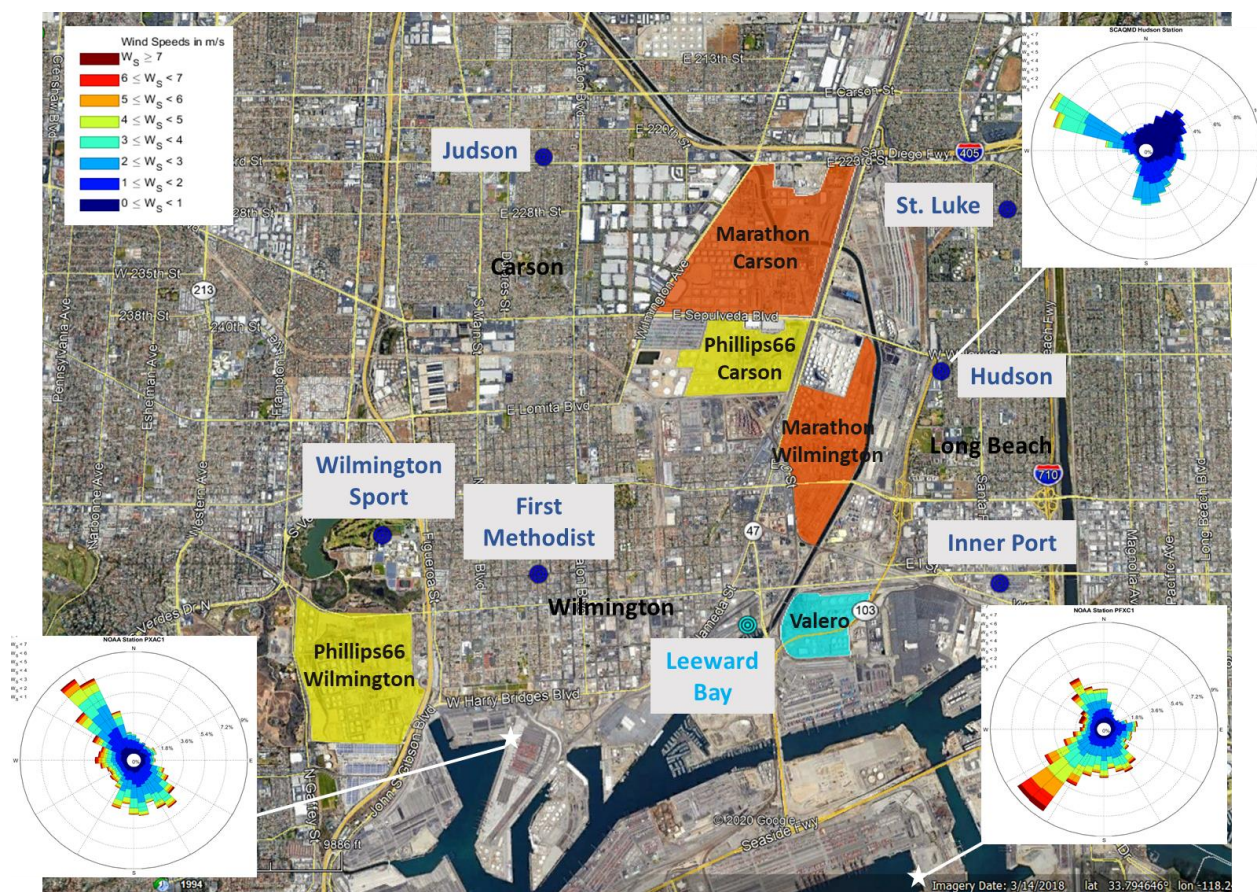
Wind Speeds in m/s
$W_S \geq 7$
$6 \leq W_S < 7$
$5 \leq W_S < 6$
$4 \leq W_S < 5$
$3 \leq W_S < 4$
$2 \leq W_S < 3$
$1 \leq W_S < 2$
$0 \leq W_S < 1$

SCAQMD Hudson Station

NOAA Station PXAC1

NOAA Station PFXC1

Judson

St. Luke

Marathon Carson

Carson

Phillips66 Carson

Hudson

Marathon Wilmington

Long Beach

Wilmington Sport

First Methodist

Inner Port

Wilmington

Valero

Phillips66 Wilmington

Leeward Bay

E 213th St
E Carson St
E 223rd St
San Diego Fwy
405
E 228th St
W 235th St
213
238th St
240th St
E Sepulveda Blvd
E Lomita Blvd
Pennsylvania Ave
Eshelman Ave
Western Ave
Narbonne Ave
Figueroa St
47
710
103
W Harry Bridges Blvd
John S Gibson Blvd
N Carey St
Seaside Fwy
Alameda St
Long Beach Blvd
Magnolia Ave
Pacific Ave
Wilmington Ave
S Main St

1.8%
3.6%
5.4%
7.2%
9%
N
S
E
W

©2020 Google
9886 ft
1994
Imagery Date: 3/14/2018 lat 33.794646° lon -118.2